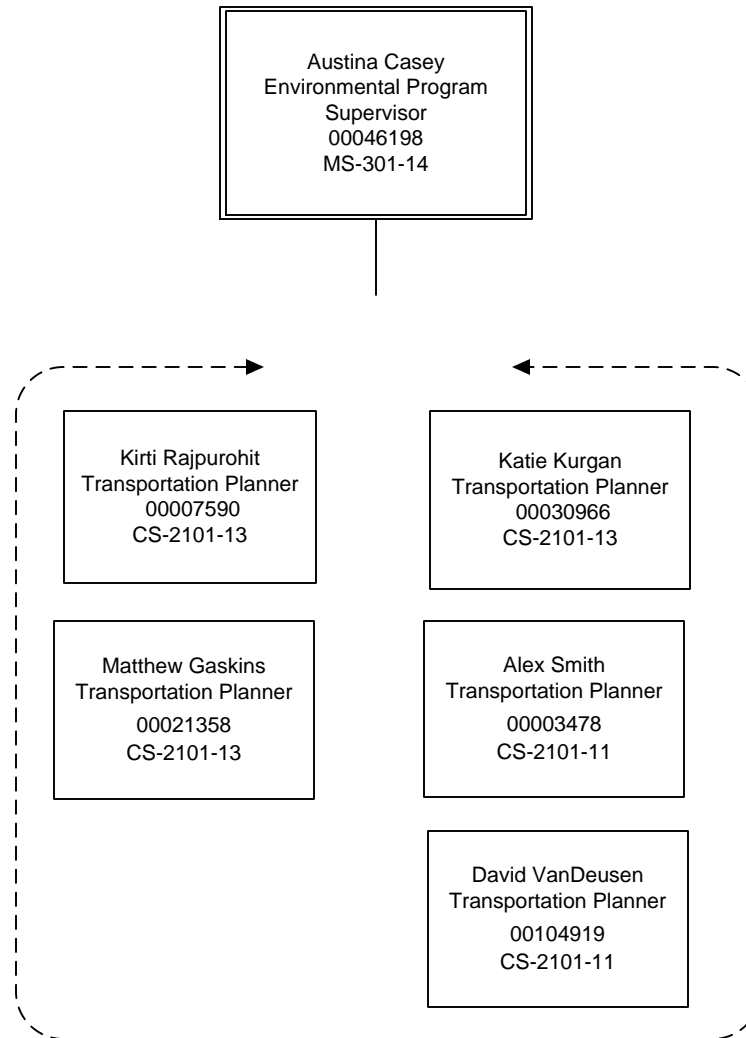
Austina Casey
Environmental Program Supervisor
00046198
MS-301-14

Kirti Rajpurohit
Transportation Planner
00007590
CS-2101-13

Katie Kurgan
Transportation Planner
00030966
CS-2101-13

Matthew Gaskins
Transportation Planner
00021358
CS-2101-13

Alex Smith
Transportation Planner
00003478
CS-2101-11

David VanDeusen
Transportation Planner
00104919
CS-2101-11